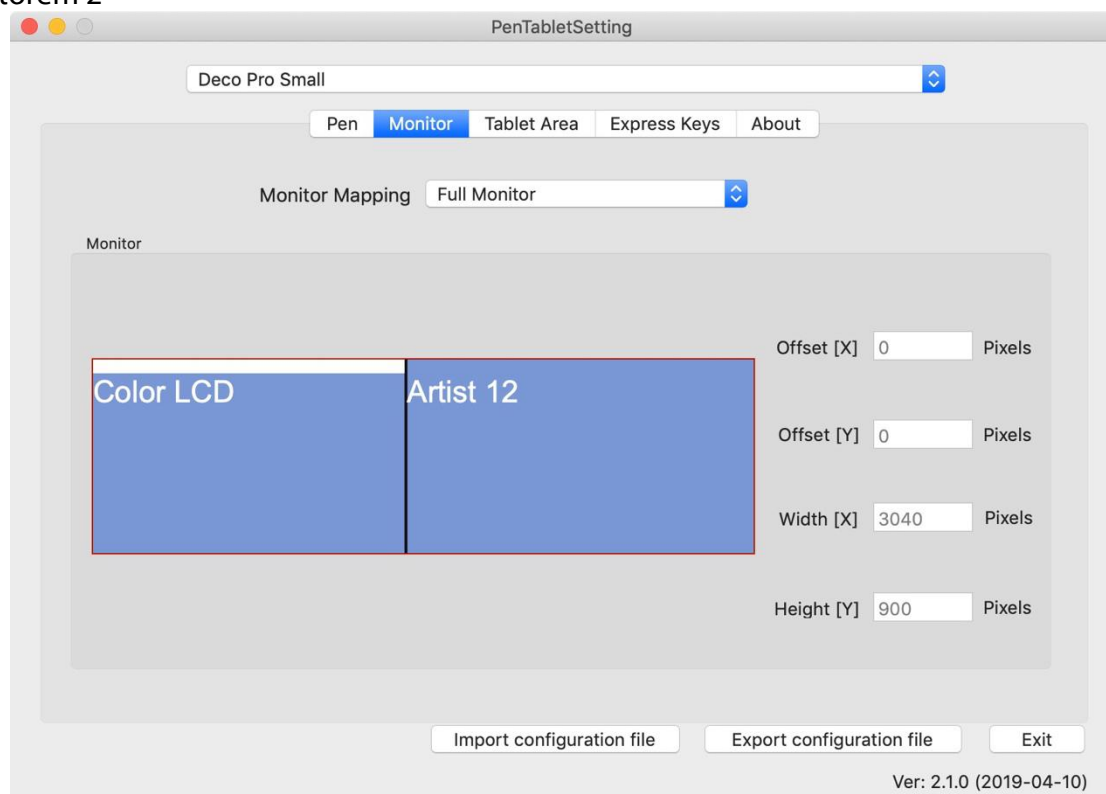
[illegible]

PenTabletSetting

Deco Pro Small

Pen | Monitor | Tablet Area | Express Keys | About

Monitor Mapping Full Monitor

Monitor

Color LCD

Artist 12

Offset [X] 0 Pixels

Offset [Y] 0 Pixels

Width [X] 3040 Pixels

Height [Y] 900 Pixels

Import configuration file

Export configuration file

Exit

Ver: 2.1.0 (2019-04-10)